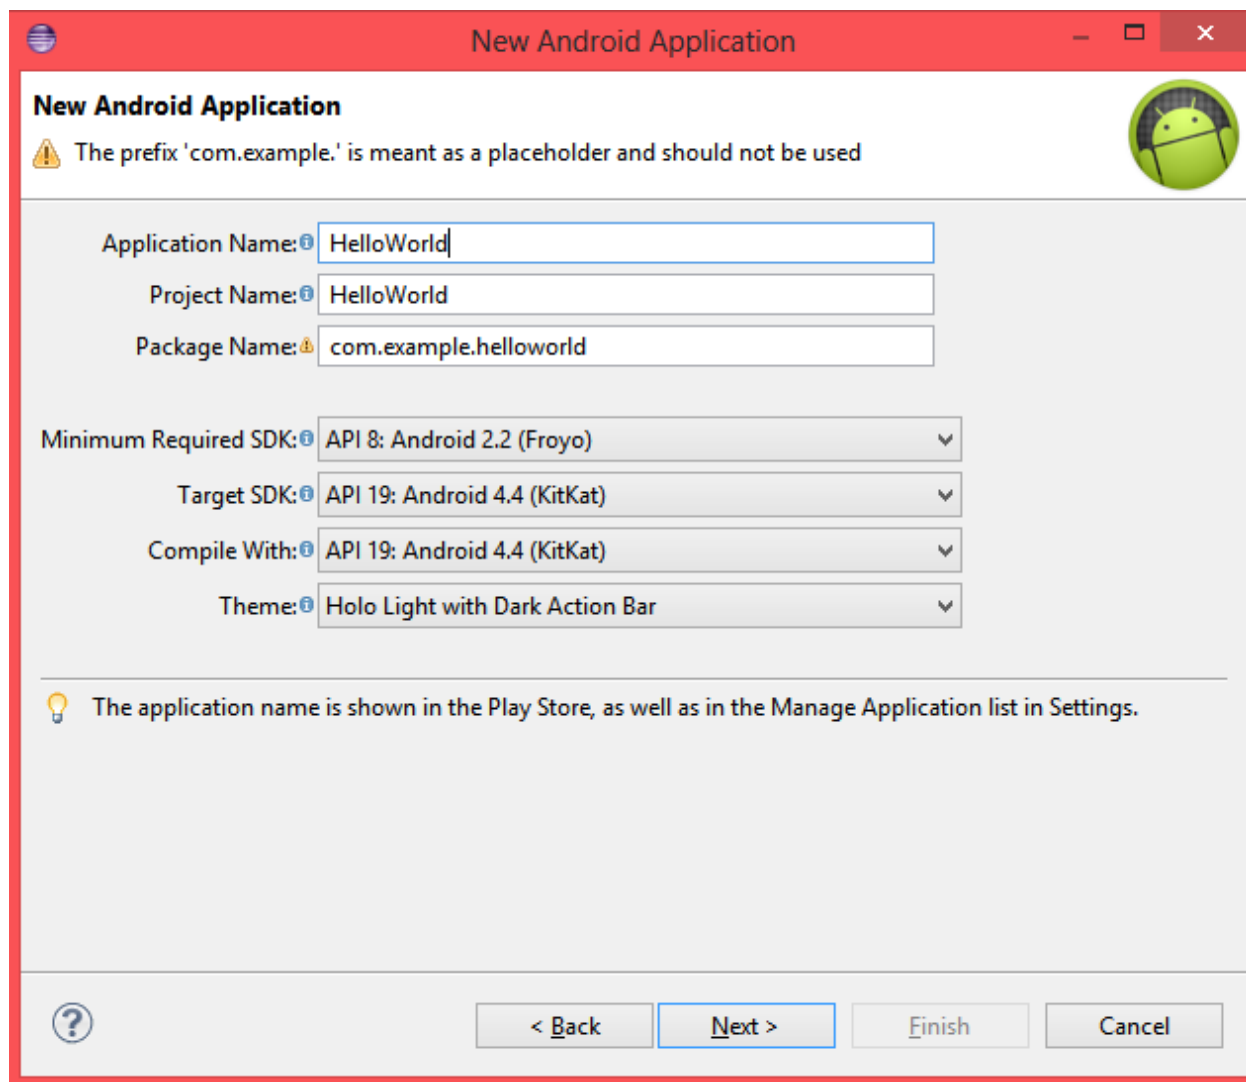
New Android Application

New Android Application

The prefix 'com.example.' is meant as a placeholder and should not be used

Application Name: HelloWorld

Project Name: HelloWorld

Package Name: com.example.helloworld

Minimum Required SDK: API 8: Android 2.2 (Froyo)

Target SDK: API 19: Android 4.4 (KitKat)

Compile With: API 19: Android 4.4 (KitKat)

Theme: Holo Light with Dark Action Bar

The application name is shown in the Play Store, as well as in the Manage Application list in Settings.

< Back Next > Finish Cancel